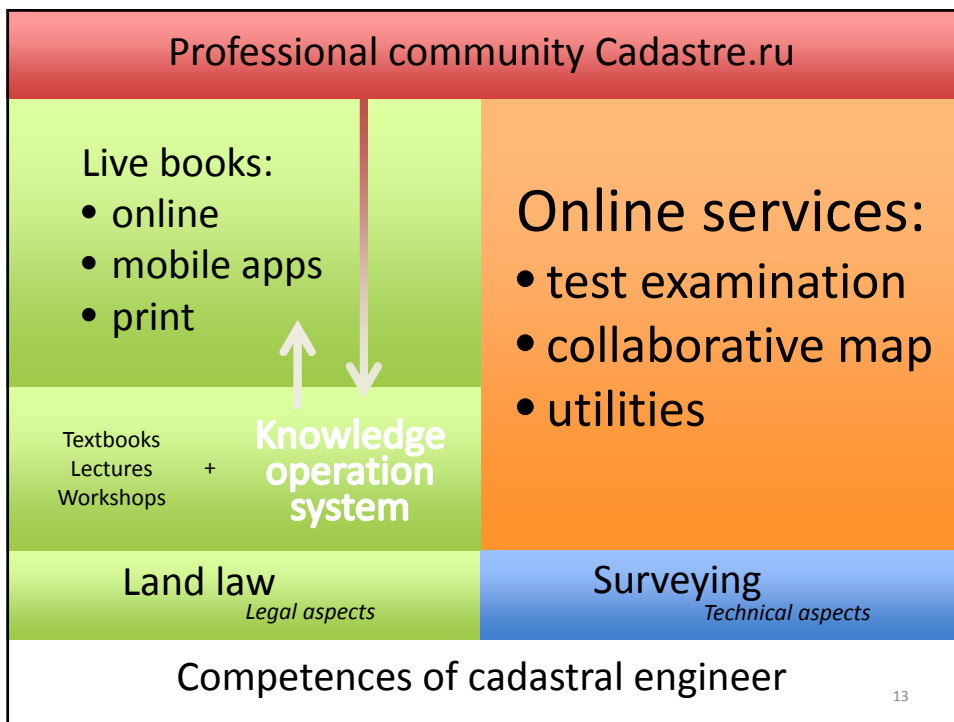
Professional community Cadastre.ru

Live books:
• online
• mobile apps
• print

Online services:
• test examination
• collaborative map
• utilities

Textbooks
Lectures
Workshops

+

Knowledge operation system

Land law
Legal aspects

Surveying
Technical aspects

Competences of cadastral engineer

13